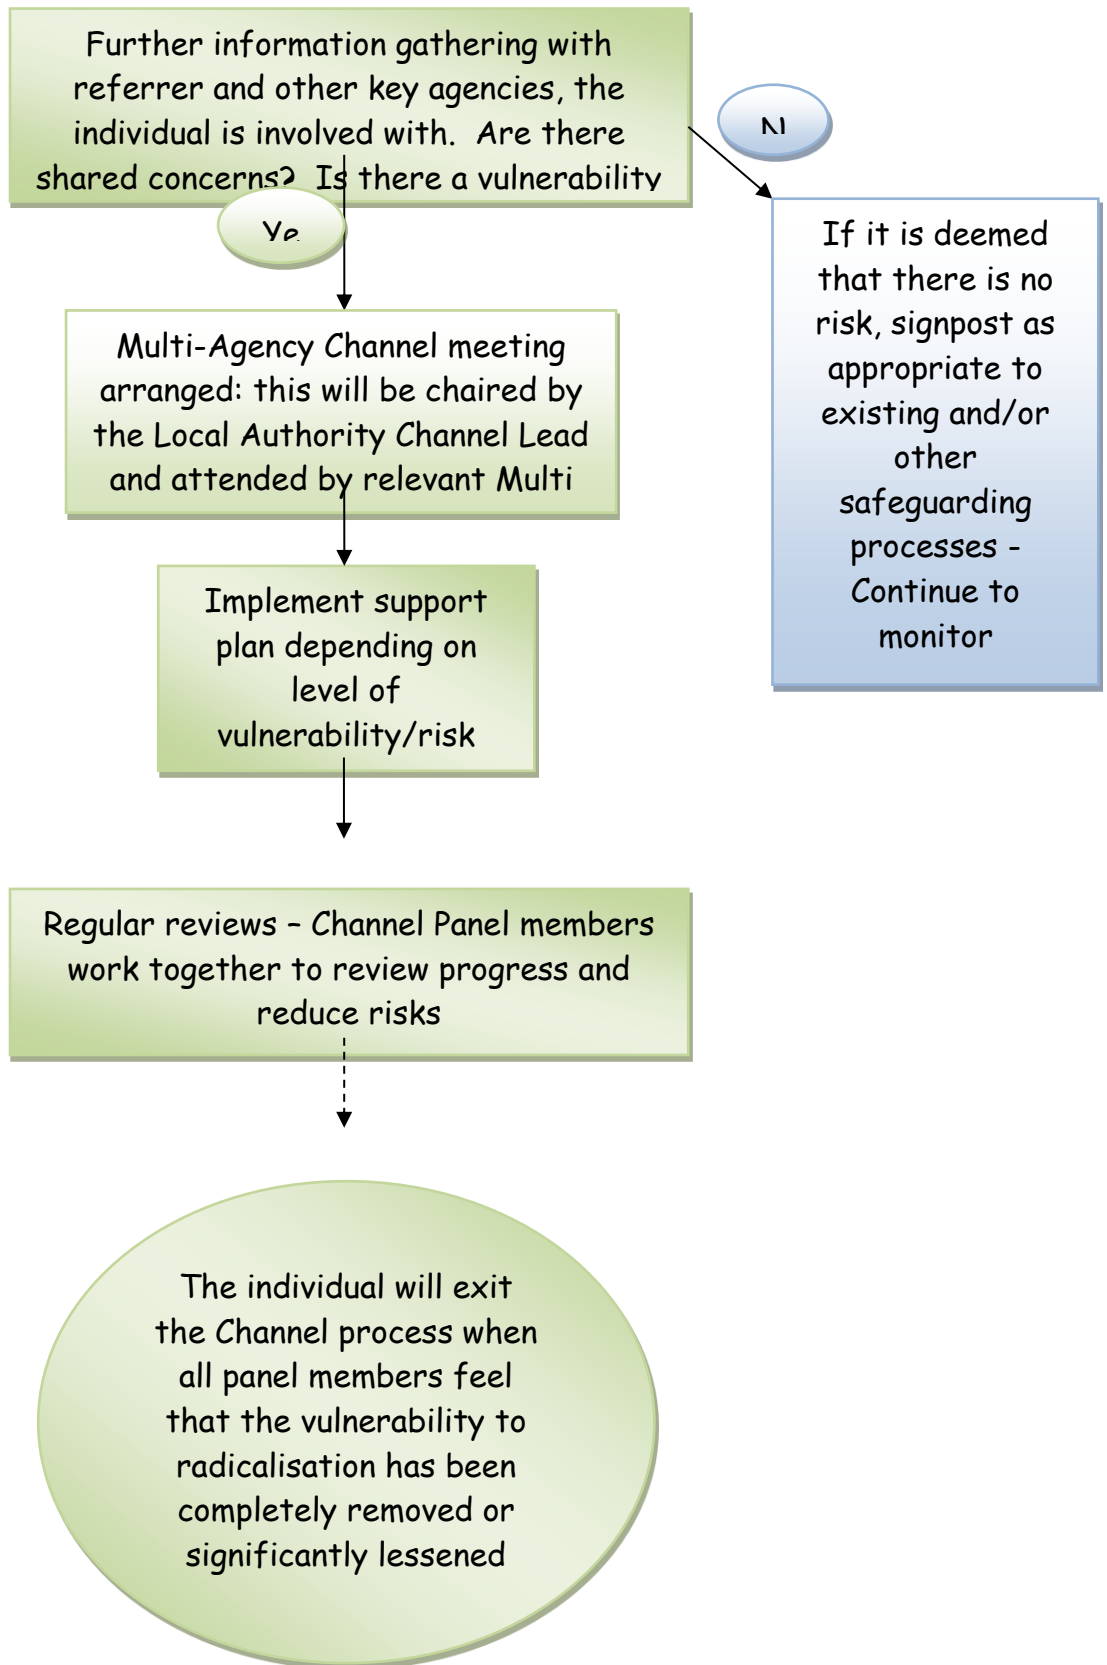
Further information gathering with referrer and other key agencies, the individual is involved with. Are there shared concerns? Is there a vulnerability

N

Ye

If it is deemed that there is no risk, signpost as appropriate to existing and/or other safeguarding processes - Continue to monitor

Multi-Agency Channel meeting arranged: this will be chaired by the Local Authority Channel Lead and attended by relevant Multi

Implement support plan depending on level of vulnerability/risk

Regular reviews – Channel Panel members work together to review progress and reduce risks

The individual will exit the Channel process when all panel members feel that the vulnerability to radicalisation has been completely removed or significantly lessened